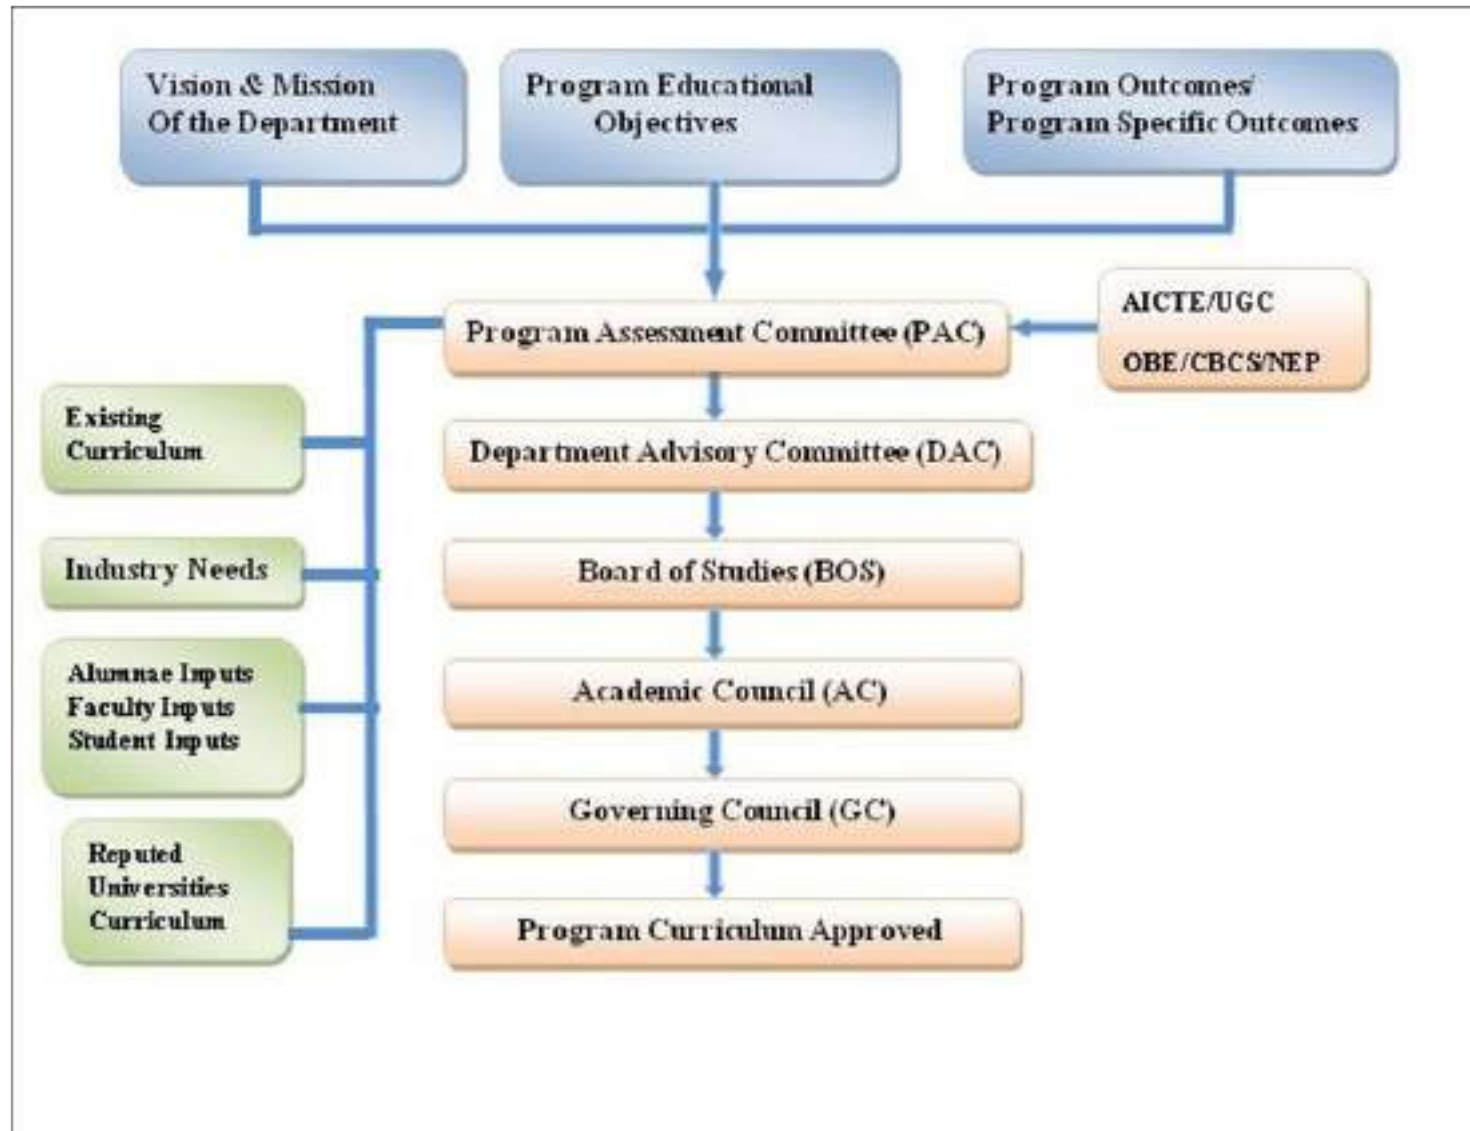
Vision & Mission Of the Department

Program Educational Objectives

Program Outcomes/ Program Specific Outcomes

Program Assessment Committee (PAC)

AICTE/UGC

OBE/CBCS/NEP

Existing Curriculum

Industry Needs

Alumnae Inputs
Faculty Inputs
Student Inputs

Reputed Universities Curriculum

Department Advisory Committee (DAC)

Board of Studies (BOS)

Academic Council (AC)

Governing Council (GC)

Program Curriculum Approved